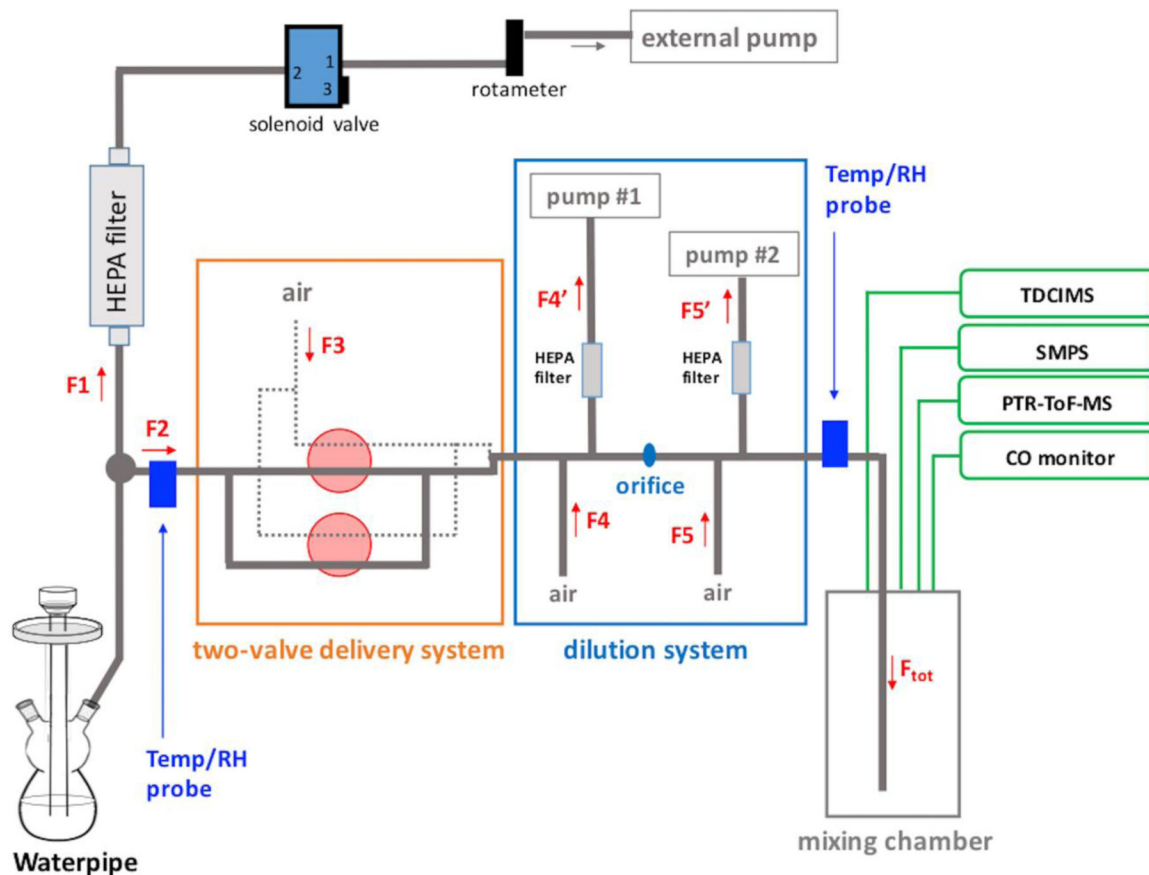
external pump

rotameter

2
1
3
solenoid valve

HEPA filter

F1

F2

Temp/RH probe

Waterpipe

air
F3

two-valve delivery system

pump #1
F4'
HEPA filter

pump #2
F5'
HEPA filter

orifice
F4
F5
air
air

dilution system

Temp/RH probe

TDCIMS
SMPS
PTR-ToF-MS
CO monitor

$F_{tot}$

mixing chamber